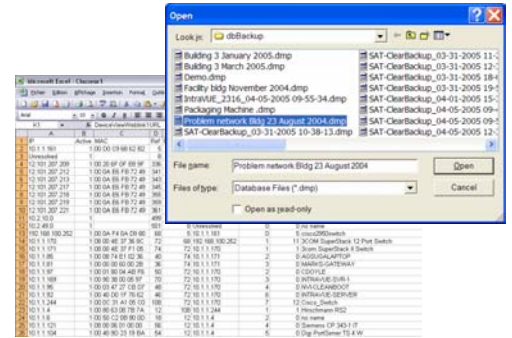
Open

Look in: dbBackup

Building 3 January 2005.dmp
Building 3 March 2005.dmp
Demo.dmp
Facility bldg November 2004.dmp
IntraVUE_2316_04-05-2005 09-55-34.dmp
Packaging Machine .dmp
Problem network Bldg 23 August 2004.dmp
SAT-ClearBackup_03-31-2005 10-38-13.dmp
SAT-ClearBackup_03-31-2005 11-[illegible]
SAT-ClearBackup_03-31-2005 11-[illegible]
SAT-ClearBackup_03-31-2005 18-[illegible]
SAT-ClearBackup_03-31-2005 19-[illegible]
SAT-ClearBackup_04-01-2005 15-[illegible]
SAT-ClearBackup_04-05-2005 09-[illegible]
SAT-ClearBackup_04-05-2005 09-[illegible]
SAT-ClearBackup_04-05-2005 12-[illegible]

File name: Problem network Bldg 23 August 2004

Files of type: Database Files (*.dmp)

Open as read-only

Open

Cancel

Microsoft Excel - Cleconn1

File Edit View Insert Format

IP | Active | MAC | Ref
10.1.1.161 | | 1 00 D0 09 60 62 63 | 1
Unresolved | | 1 | 0
12.101.207.209 | | 1 00 20 6F 0F 09 5F | 33
12.101.207.212 | | 1 00 0A E6 FB 72 48 | 341
12.101.207.213 | | 1 00 0A E6 FB 72 49 | 341
12.101.207.214 | | 1 00 0A E6 FB 72 4A | 341
12.101.207.217 | | 1 00 0A E6 FB 72 49 | 341
12.101.207.219 | | 1 00 0A E6 FB 72 48 | 341
12.101.207.221 | | 1 00 0A E6 FB 72 47 | 341
10.2.10.0 | | | 4
10.2.49.0 | | | 501

0 Unresolved | 0 | no name
9 10.1.1.161 | 0 | cisco2960switch
68 192.168.100.262 | 11 | 3COM SuperStack 12 Port Switch
72 10.1.1.170 | 1 | 3com SuperStack II Switch
74 10.1.1.171 | 2 | AOGUGALAPTOP
72 10.1.1.170 | 3 | MARKS-GATEWAY
72 10.1.1.170 | 4 | CDOYLE
72 10.1.1.170 | 5 | INTRAVUE-SVR-1
72 10.1.1.170 | 6 | IVI-CLEANBOOT
72 10.1.1.170 | 8 | INTRAVUE-SERVER
72 10.1.1.170 | 12 | Cisco_Switch
108 10.1.1.244 | 1 | Hirschmann RS2
12 10.1.1.4 | 0 | no name
12 10.1.1.4 | 0 | Siemens CP 343-1 IT
12 10.1.1.4 | 0 | Digi PortServer TS 4 W